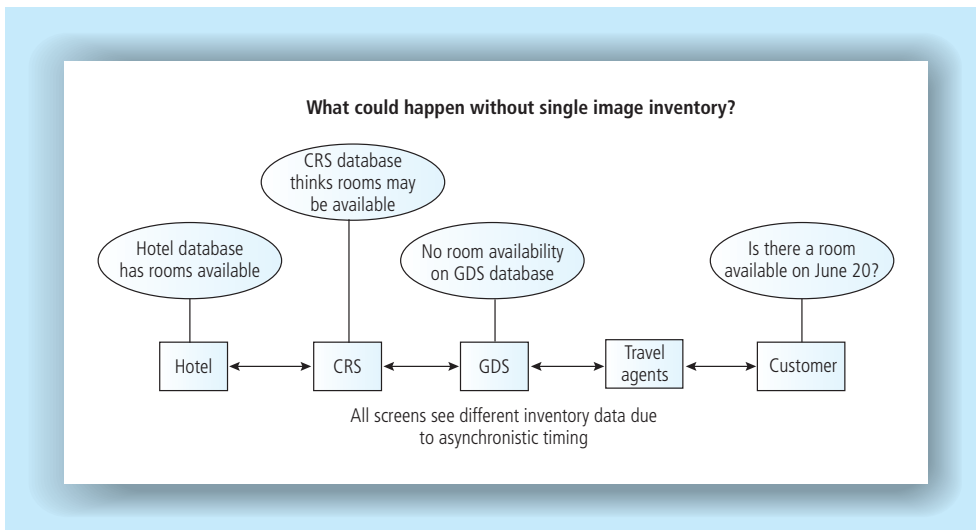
What could happen without single image inventory?

Hotel database has rooms available

CRS database thinks rooms may be available

No room availability on GDS database

Is there a room available on June 20?

Hotel

CRS

GDS

Travel agents

Customer

All screens see different inventory data due to asynchronistic timing